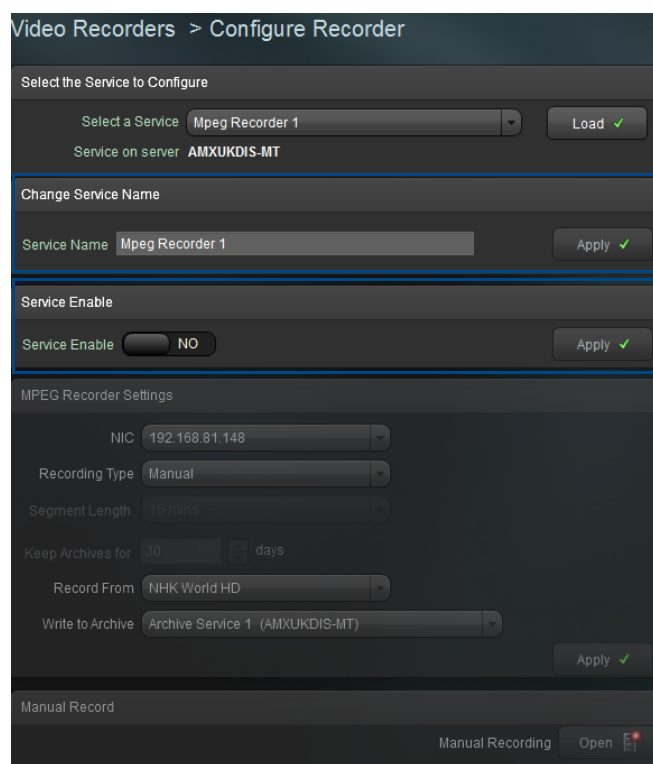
Video Recorders > Configure Recorder

Select the Service to Configure

Select a Service Mpeg Recorder 1

Load ✓

Service on server AMXUKDIS-MT

Change Service Name

Service Name Mpeg Recorder 1

Apply ✓

Service Enable

Service Enable NO

Apply ✓

MPEG Recorder Settings

NIC 192.168.81.148

Recording Type Manual

Segment Length 15 mins

Keep Archives for 30 days

Record From NHK World HD

Write to Archive Archive Service 1 (AMXUKDIS-MT)

Apply ✓

Manual Record

Manual Recording Open